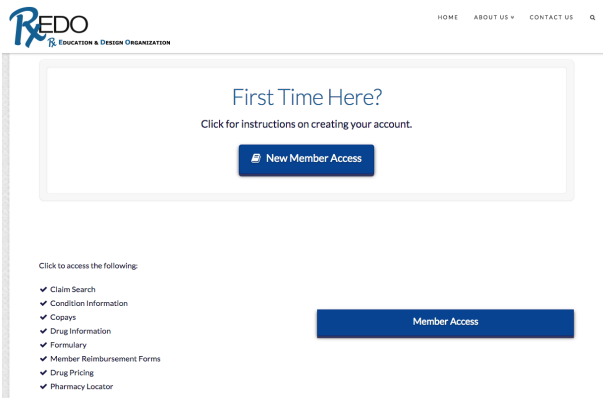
RxEDO
Rx Education & Design Organization

HOME ABOUT US CONTACT US

First Time Here?

Click for instructions on creating your account.

New Member Access

Click to access the following:

Claim Search
Condition Information
Copays
Drug Information
Formulary
Member Reimbursement Forms
Drug Pricing
Pharmacy Locator

Member Access